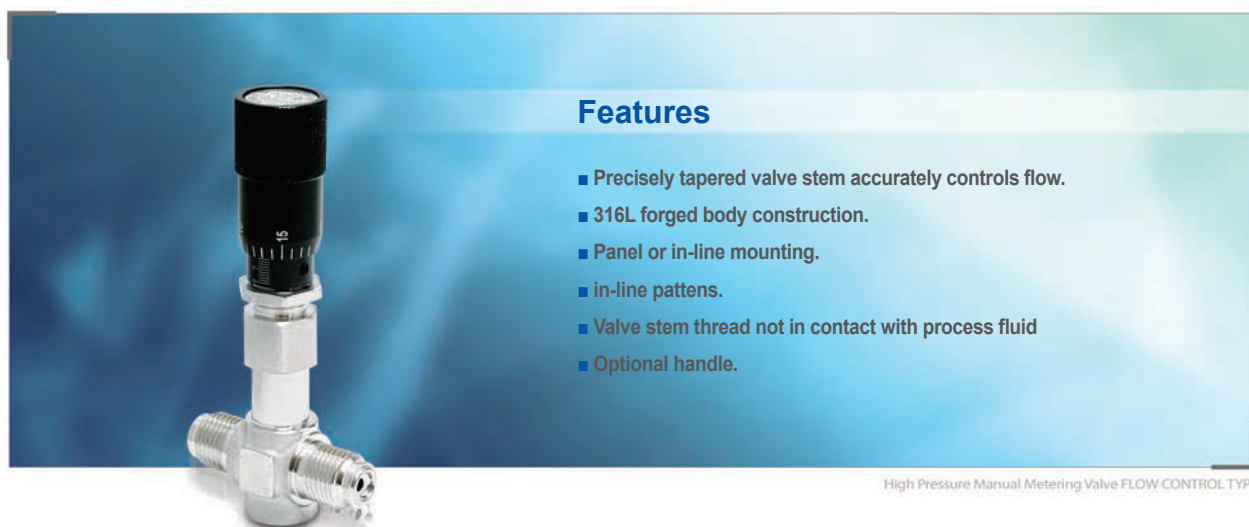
15

Features

■ Precisely tapered valve stem accurately controls flow.

■ 316L forged body construction.

■ Panel or in-line mounting.

■ in-line pattens.

■ Valve stem thread not in contact with process fluid

■ Optional handle.

High Pressure Manual Metering Valve FLOW CONTROL TYP